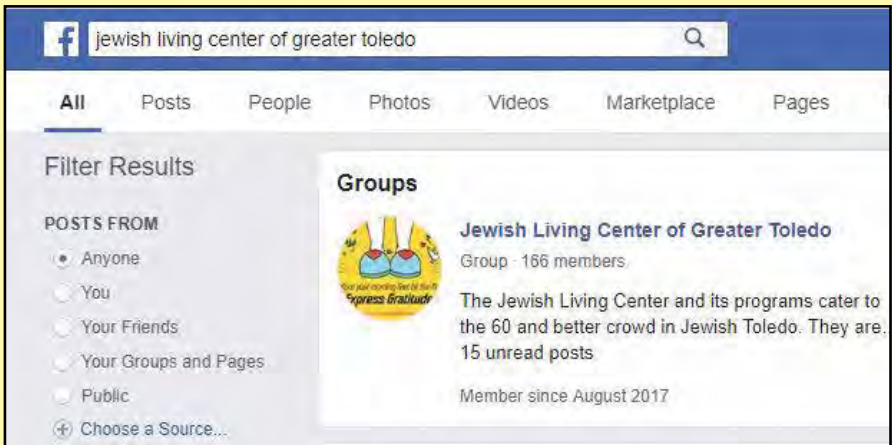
f jewish living center of greater toledo

All Posts People Photos Videos Marketplace Pages

Filter Results

POSTS FROM
Anyone
You
Your Friends
Your Groups and Pages
Public
Choose a Source...

Groups

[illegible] Express Gratitude

Jewish Living Center of Greater Toledo
Group · 166 members
The Jewish Living Center and its programs cater to the 60 and better crowd in Jewish Toledo. They are.
15 unread posts
Member since August 2017